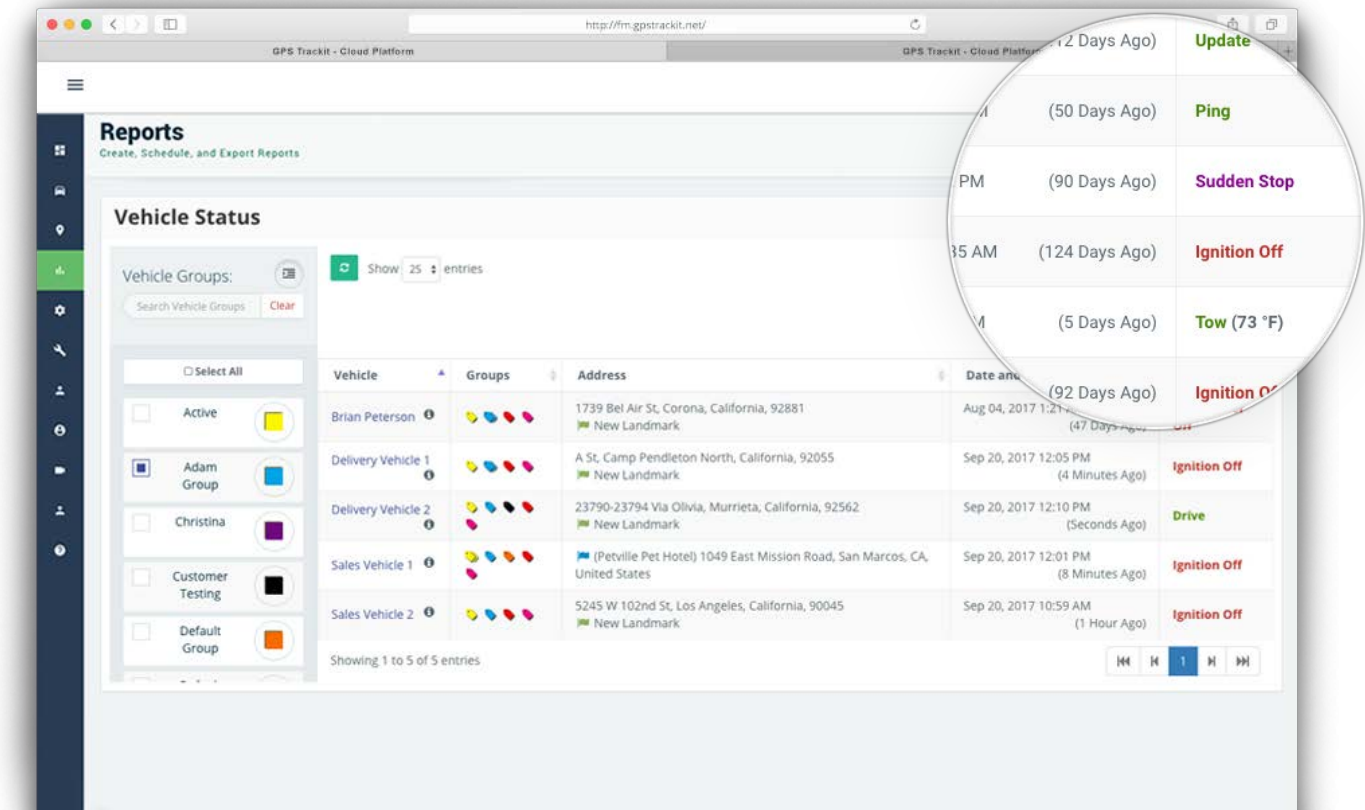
http://fm.gpstrackit.net/

GPS Trackit - Cloud Platform

GPS Trackit - Cloud Platform

Reports
Create, Schedule, and Export Reports

Vehicle Status

Vehicle Groups:

Search Vehicle Groups

Clear

Select All

Active

Adam Group

Christina

Customer Testing

Default Group

Show 25 entries

| Vehicle | Groups | Address | Date and... | |
|---|---|---|---|---|
| Brian Peterson | | 1739 Bel Air St, Corona, California, 92881 New Landmark | Aug 04, 2017 1:21 (47 Days Ago) | |
| Delivery Vehicle 1 | | A St, Camp Pendleton North, California, 92055 New Landmark | Sep 20, 2017 12:05 PM (4 Minutes Ago) | Ignition Off |
| Delivery Vehicle 2 | | 23790-23794 Via Olivia, Murrieta, California, 92562 New Landmark | Sep 20, 2017 12:10 PM (Seconds Ago) | Drive |
| Sales Vehicle 1 | | (Petville Pet Hotel) 1049 East Mission Road, San Marcos, CA, United States | Sep 20, 2017 12:01 PM (8 Minutes Ago) | Ignition Off |
| Sales Vehicle 2 | | 5245 W 102nd St, Los Angeles, California, 90045 New Landmark | Sep 20, 2017 10:59 AM (1 Hour Ago) | Ignition Off |

Showing 1 to 5 of 5 entries

1

| | | |
|---|---|---|
| | (12 Days Ago) | Update |
| M | (50 Days Ago) | Ping |
| PM | (90 Days Ago) | Sudden Stop |
| 35 AM | (124 Days Ago) | Ignition Off |
| M | (5 Days Ago) | Tow (73 °F) |
| | (92 Days Ago) | Ignition Of |